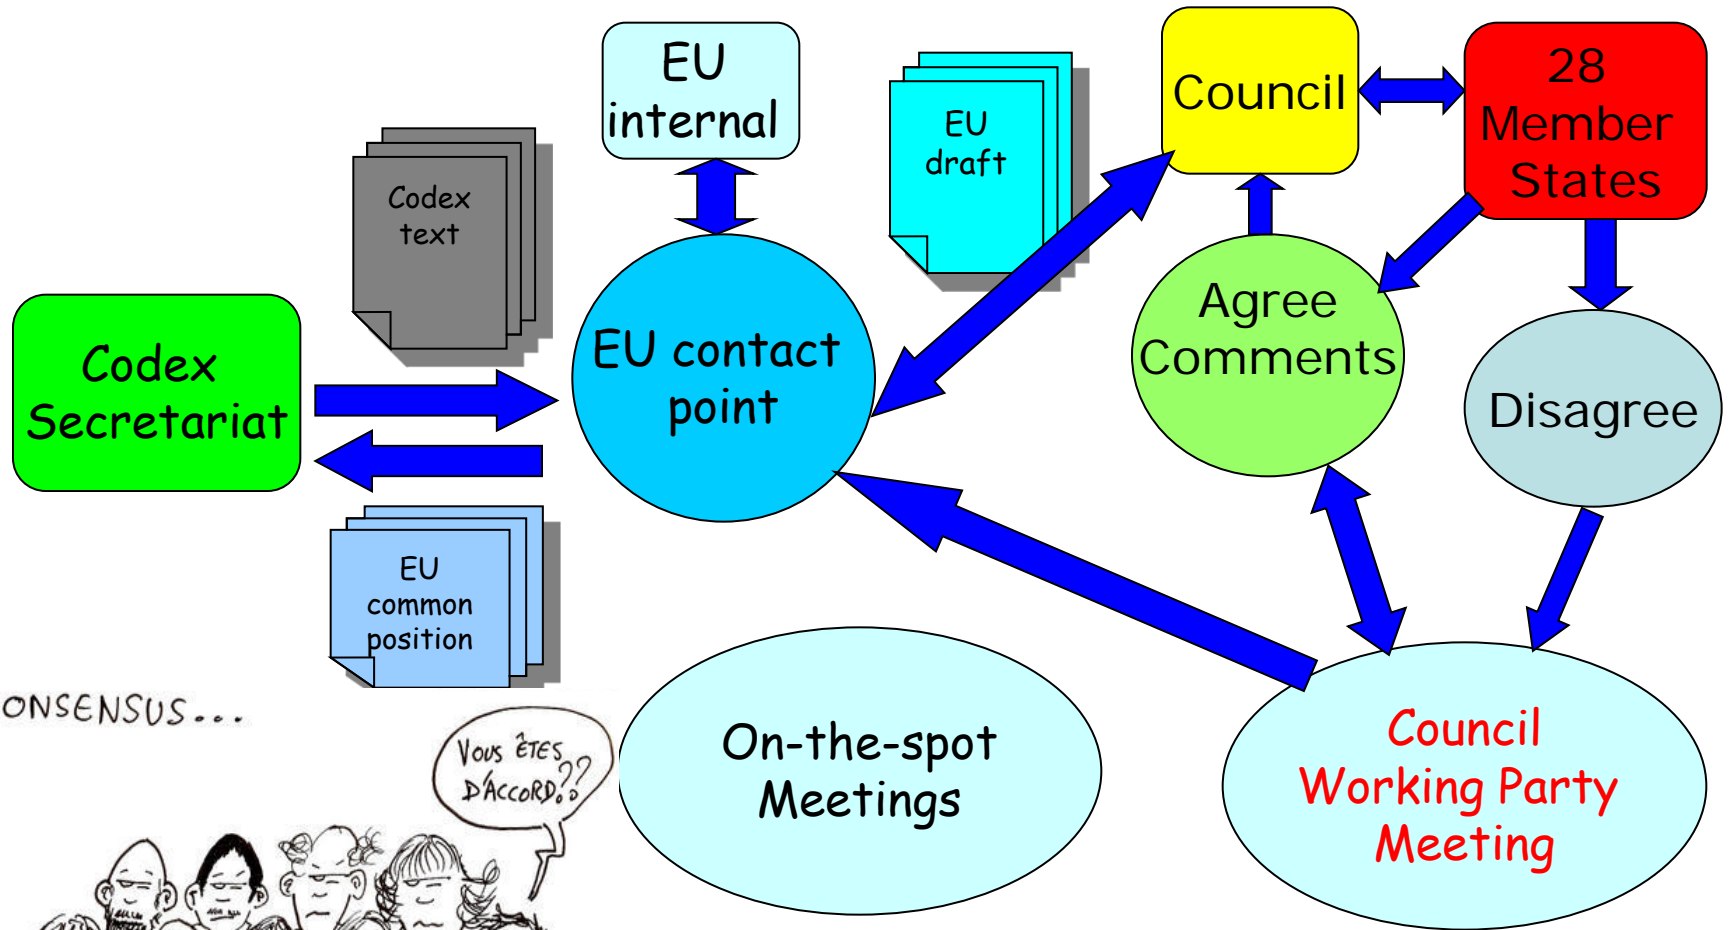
EU internal

EU draft

Council

28 Member States

Codex text

Codex Secretariat

EU contact point

Agree Comments

Disagree

EU common position

ONSENSUS...

VOUS ÊTES D'ACCORD??

On-the-spot Meetings

Council Working Party Meeting